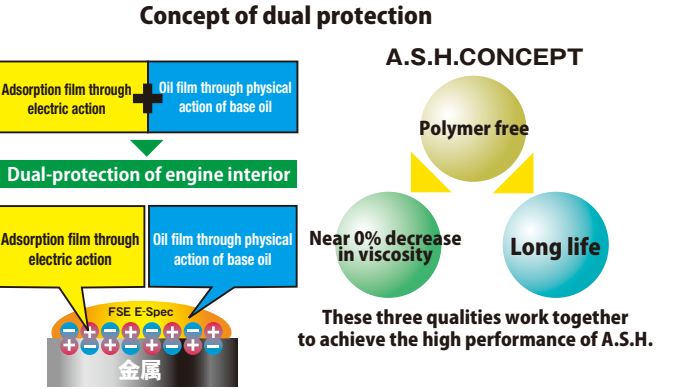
Concept of dual protection

Adsorption film through electric action

Oil film through physical action of base oil

Dual-protection of engine interior

Adsorption film through electric action

Oil film through physical action of base oil

FSE E-Spec

金属

A.S.H.CONCEPT

Polymer free

Near 0% decrease in viscosity

Long life

These three qualities work together to achieve the high performance of A.S.H.